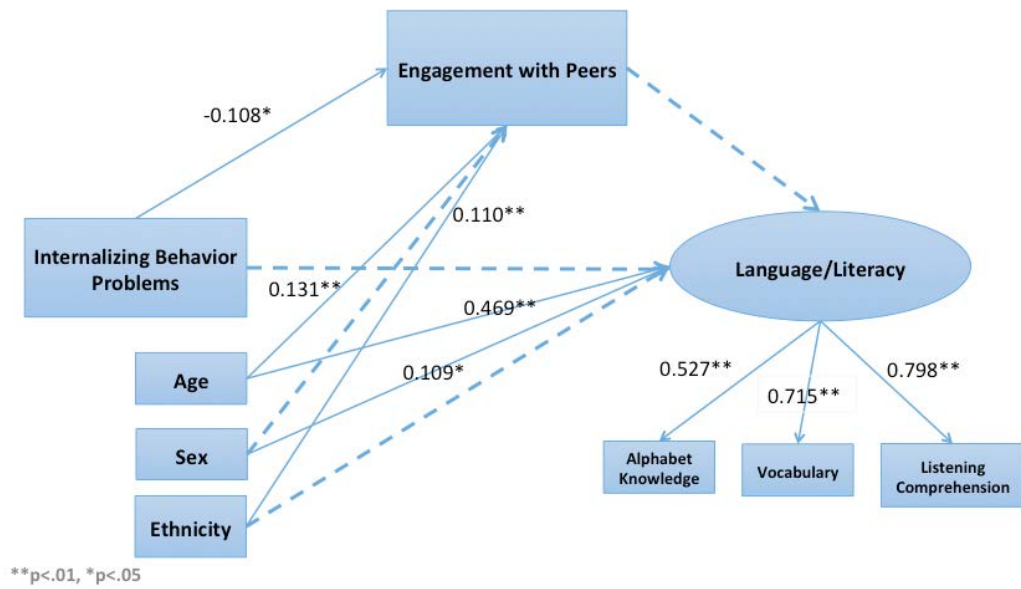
Engagement with Peers

-0.108*

0.110**

Internalizing Behavior Problems

Language/Literacy

0.131**

0.469**

Age

0.109*

0.527**

0.715**

0.798**

Sex

Alphabet Knowledge

Vocabulary

Listening Comprehension

Ethnicity

**p<.01, *p<.05